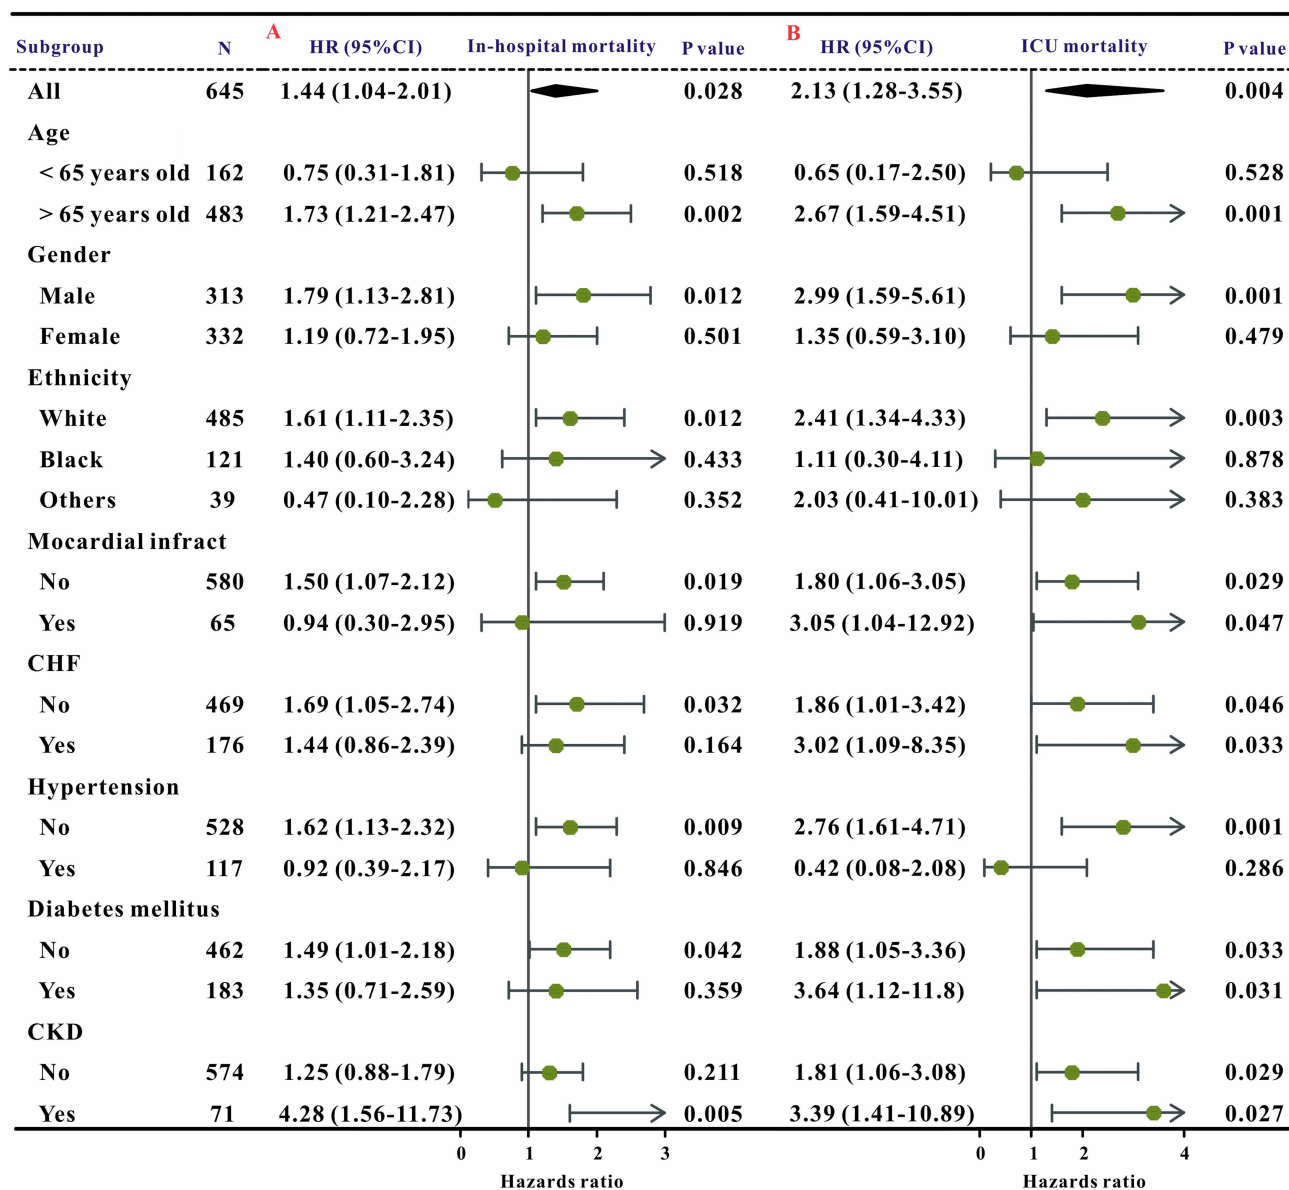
| Subgroup | N | A HR (95%CI) | In-hospital mortality | P value | B HR (95%CI) | ICU mortality | P value |
|---|---|---|---|---|---|---|---|
| All | 645 | 1.44 (1.04-2.01) | | 0.028 | 2.13 (1.28-3.55) | | 0.004 |
| Age | | | | | | | |
| < 65 years old | 162 | 0.75 (0.31-1.81) | | 0.518 | 0.65 (0.17-2.50) | | 0.528 |
| > 65 years old | 483 | 1.73 (1.21-2.47) | | 0.002 | 2.67 (1.59-4.51) | | 0.001 |
| Gender | | | | | | | |
| Male | 313 | 1.79 (1.13-2.81) | | 0.012 | 2.99 (1.59-5.61) | | 0.001 |
| Female | 332 | 1.19 (0.72-1.95) | | 0.501 | 1.35 (0.59-3.10) | | 0.479 |
| Ethnicity | | | | | | | |
| White | 485 | 1.61 (1.11-2.35) | | 0.012 | 2.41 (1.34-4.33) | | 0.003 |
| Black | 121 | 1.40 (0.60-3.24) | | 0.433 | 1.11 (0.30-4.11) | | 0.878 |
| Others | 39 | 0.47 (0.10-2.28) | | 0.352 | 2.03 (0.41-10.01) | | 0.383 |
| Mocardial infract | | | | | | | |
| No | 580 | 1.50 (1.07-2.12) | | 0.019 | 1.80 (1.06-3.05) | | 0.029 |
| Yes | 65 | 0.94 (0.30-2.95) | | 0.919 | 3.05 (1.04-12.92) | | 0.047 |
| CHF | | | | | | | |
| No | 469 | 1.69 (1.05-2.74) | | 0.032 | 1.86 (1.01-3.42) | | 0.046 |
| Yes | 176 | 1.44 (0.86-2.39) | | 0.164 | 3.02 (1.09-8.35) | | 0.033 |
| Hypertension | | | | | | | |
| No | 528 | 1.62 (1.13-2.32) | | 0.009 | 2.76 (1.61-4.71) | | 0.001 |
| Yes | 117 | 0.92 (0.39-2.17) | | 0.846 | 0.42 (0.08-2.08) | | 0.286 |
| Diabetes mellitus | | | | | | | |
| No | 462 | 1.49 (1.01-2.18) | | 0.042 | 1.88 (1.05-3.36) | | 0.033 |
| Yes | 183 | 1.35 (0.71-2.59) | | 0.359 | 3.64 (1.12-11.8) | | 0.031 |
| CKD | | | | | | | |
| No | 574 | 1.25 (0.88-1.79) | | 0.211 | 1.81 (1.06-3.08) | | 0.029 |
| Yes | 71 | 4.28 (1.56-11.73) | | 0.005 | 3.39 (1.41-10.89) | | 0.027 |

0 1 2 3
Hazards ratio

0 1 2 4
Hazards ratio